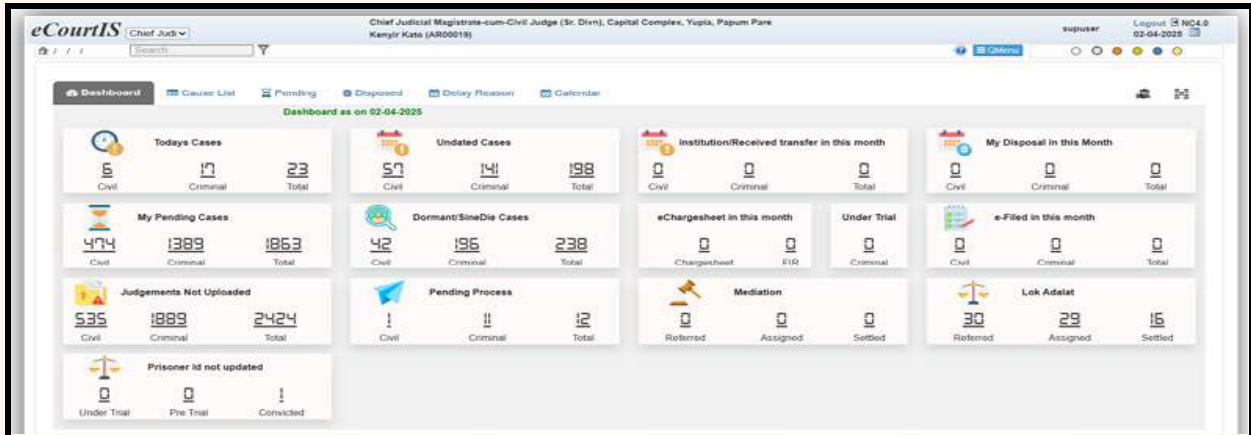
eCourtIS Chief Judi

Chief Judicial Magistrate-cum-Civil Judge (Sr. Divn), Capital Complex, Yupia, Papum Pare
Kenyir Kato (AR00019)

supuser

Logout NC4.0
02-04-2025

Search

QMenu

Dashboard Cause List Pending Disposed Delay Reason Calendar

Dashboard as on 02-04-2025

Todays Cases
6 Civil
17 Criminal
23 Total

Undated Cases
57 Civil
141 Criminal
198 Total

Institution/Received transfer in this month
0 Civil
0 Criminal
0 Total

My Disposal in this Month
0 Civil
0 Criminal
0 Total

My Pending Cases
474 Civil
1389 Criminal
1863 Total

Dormant/SineDie Cases
42 Civil
196 Criminal
238 Total

eChargesheet in this month
0 Chargesheet
0 FIR

Under Trial
0 Criminal

e-Filed in this month
0 Civil
0 Criminal
0 Total

Judgements Not Uploaded
535 Civil
1889 Criminal
2424 Total

Pending Process
1 Civil
11 Criminal
12 Total

Mediation
0 Referred
0 Assigned
0 Settled

Lok Adalat
30 Referred
29 Assigned
16 Settled

Prisoner Id not updated
0 Under Trial
0 Pre Trial
1 Convicted